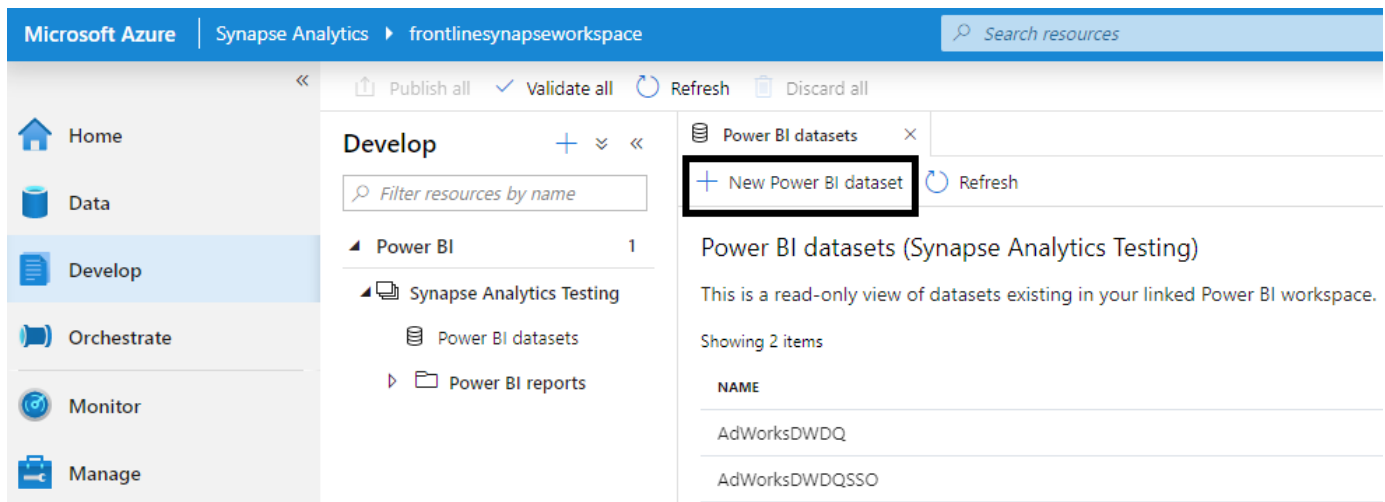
Microsoft Azure | Synapse Analytics ▸ frontlinesynapseworkspace

Search resources

«

Publish all Validate all Refresh Discard all

Home

Data

Develop

Orchestrate

Monitor

Manage

Develop

Filter resources by name

Power BI 1

Synapse Analytics Testing

Power BI datasets

Power BI reports

Power BI datasets ×

New Power BI dataset Refresh

Power BI datasets (Synapse Analytics Testing)

This is a read-only view of datasets existing in your linked Power BI workspace.

Showing 2 items

| NAME |
|---|
| AdWorksDWDQ |
| AdWorksDWDQSSO |